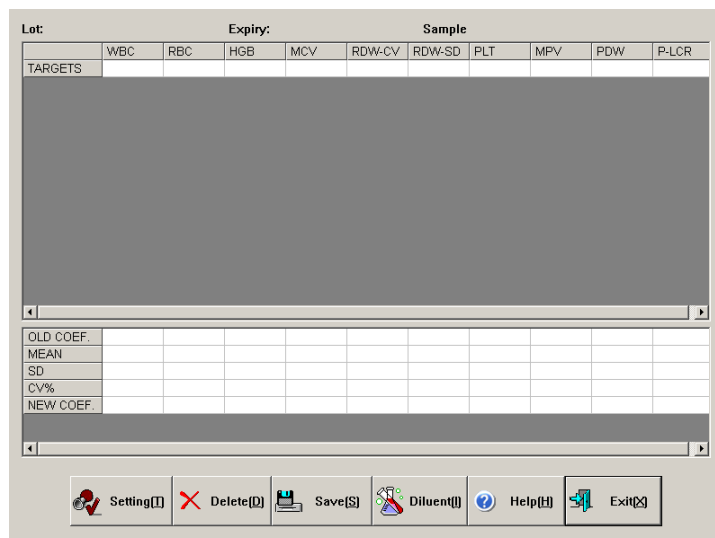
Lot: Expiry: Sample

| | WBC | RBC | HGB | MCV | RDW-CV | RDW-SD | PLT | MPV | PDW | P-LCR |
|---|---|---|---|---|---|---|---|---|---|---|
| TARGETS | | | | | | | | | | |

| | | | | | | | | | | |
|---|---|---|---|---|---|---|---|---|---|---|
| OLD COEF. | | | | | | | | | | |
| MEAN | | | | | | | | | | |
| SD | | | | | | | | | | |
| CV% | | | | | | | | | | |
| NEW COEF. | | | | | | | | | | |

Setting[T] Delete[D] Save[S] Diluent[I] Help[H] Exit[X]